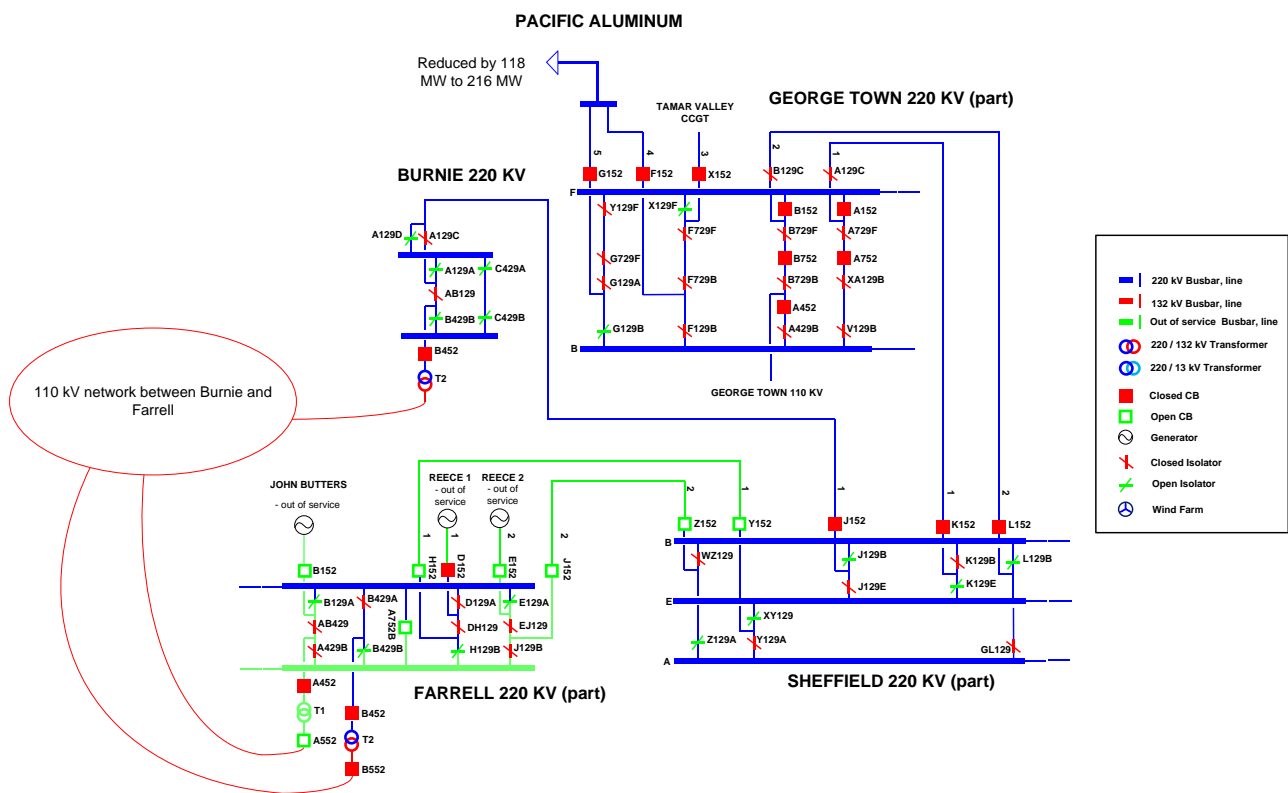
PACIFIC ALUMINUM

Reduced by 118 MW to 216 MW

TAMAR VALLEY CCGT

GEORGE TOWN 220 KV (part)

BURNIE 220 KV

5 G152
4 F152
3 X152
2 B129C
1 A129C

F
Y129F
X129F
B152
A152
F729F
B729F
A729F
G729F
B752
A752
G129A
F729B
B729B
XA129B
A452
G129B
F129B
A429B
V129B
B

GEORGE TOWN 110 KV

A129D
A129C
A129A
C429A
AB129
B429B
C429B
B452
T2

110 kV network between Burnie and Farrell

JOHN BUTTERS
- out of service

REECE 1
- out of service

REECE 2
- out of service

B152
1 H152
1 D152
2 E152
2 J152
B129A
B429A
D129A
E129A
A752B
AB429
DH129
EJ129
A429B
B429B
H129B
J129B
A452
T1
B452
A552
T2
B552

FARRELL 220 KV (part)

2 Z152
1 Y152
1 J152
1 K152
2 L152
B
WZ129
J129B
K129B
L129B
J129E
K129E
E
XY129
Z129A
Y129A
GL129
A

SHEFFIELD 220 KV (part)

220 kV Busbar, line
132 kV Busbar, line
Out of service Busbar, line
220 / 132 kV Transformer
220 / 13 kV Transformer
Closed CB
Open CB
Generator
Closed Isolator
Open Isolator
Wind Farm